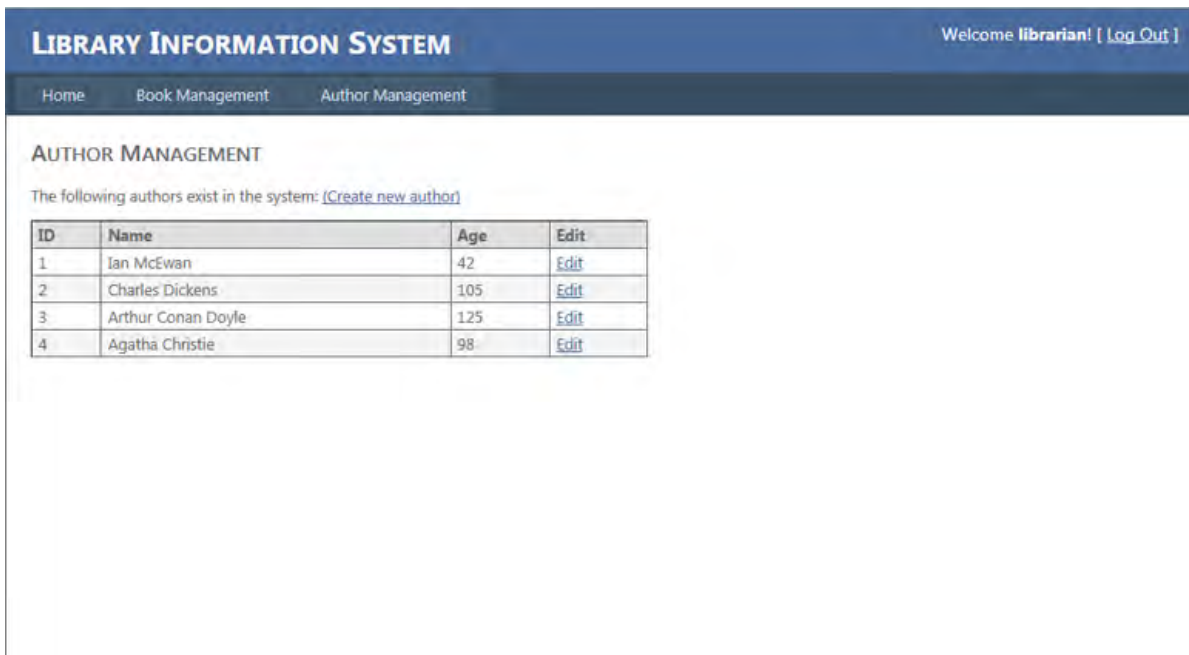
LIBRARY INFORMATION SYSTEM

Welcome librarian! [ Log Out ]

Home Book Management Author Management

AUTHOR MANAGEMENT

The following authors exist in the system: (Create new author)

| ID | Name | Age | Edit |
|---|---|---|---|
| 1 | Ian McEwan | 42 | Edit |
| 2 | Charles Dickens | 105 | Edit |
| 3 | Arthur Conan Doyle | 125 | Edit |
| 4 | Agatha Christie | 98 | Edit |